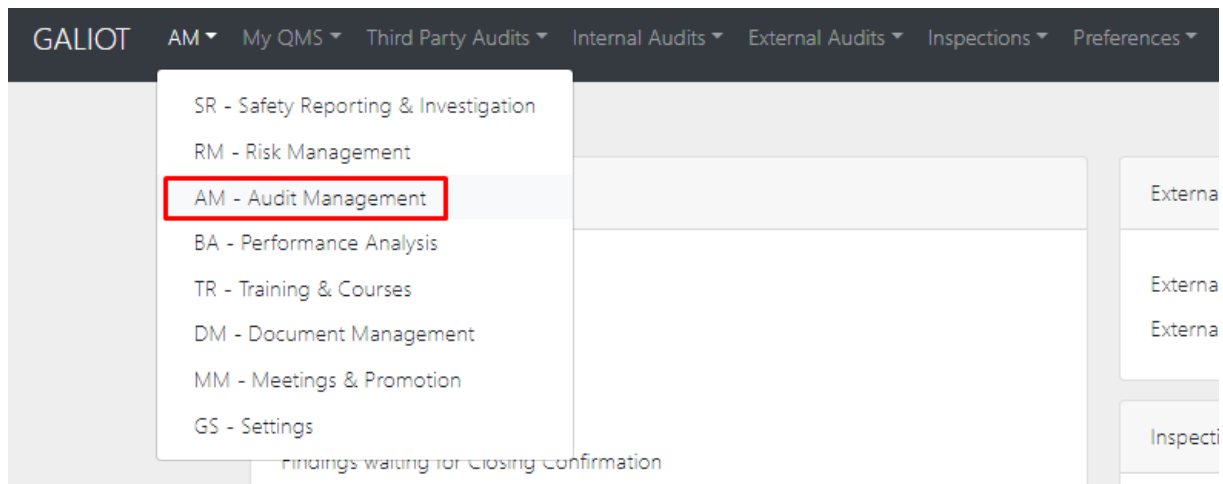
GALIOT AM My QMS Third Party Audits Internal Audits External Audits Inspections Preferences

SR - Safety Reporting & Investigation
RM - Risk Management
AM - Audit Management
BA - Performance Analysis
TR - Training & Courses
DM - Document Management
MM - Meetings & Promotion
GS - Settings

Findings waiting for Closing Confirmation

Externa

Externa
Externa

Inspecti